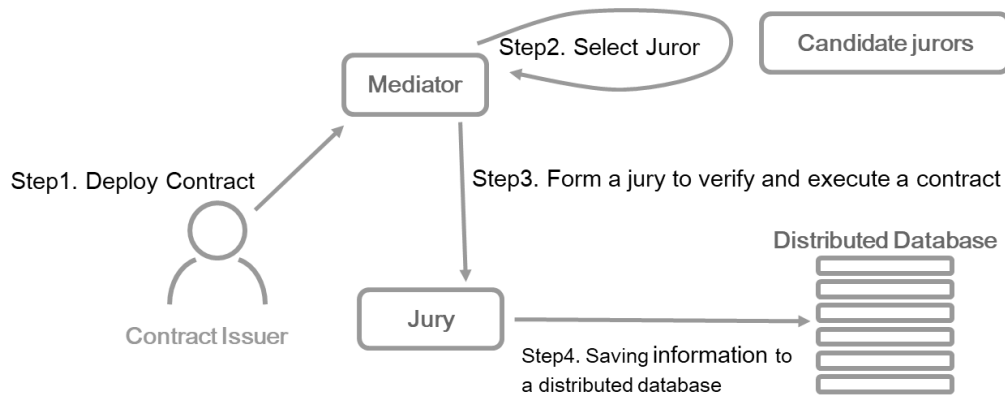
Step2. Select Juror

Candidate jurors

Mediator

Step1. Deploy Contract

Step3. Form a jury to verify and execute a contract

Distributed Database

Contract Issuer

Jury

Step4. Saving information to a distributed database